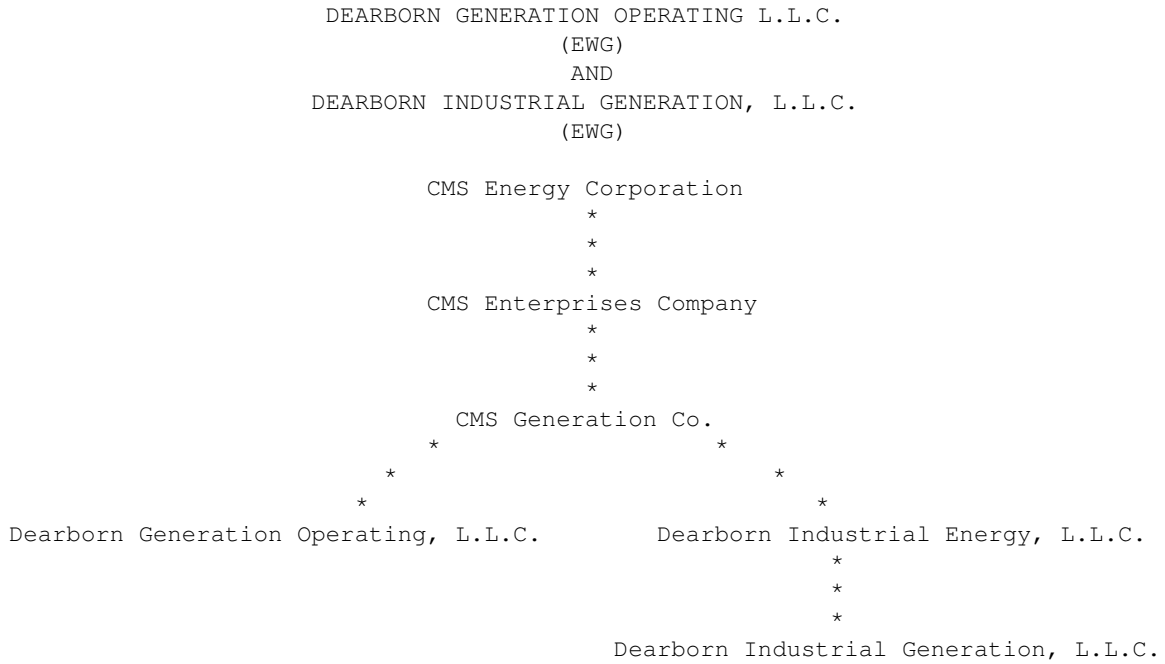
DEARBORN GENERATION OPERATING L.L.C.
(EWG)
AND
DEARBORN INDUSTRIAL GENERATION, L.L.C.
(EWG)

CMS Energy Corporation
*
*
*
CMS Enterprises Company
*
*
*
CMS Generation Co.
* *
* *
* *
Dearborn Generation Operating, L.L.C.

Dearborn Industrial Energy, L.L.C.
*
*
*
Dearborn Industrial Generation, L.L.C.